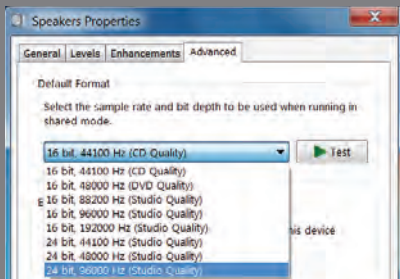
Speakers Properties

General | Levels | Enhancements | Advanced

Default Format

Select the sample rate and bit depth to be used when running in shared mode.

16 bit, 44100 Hz (CD Quality)

Test

16 bit, 44100 Hz (CD Quality)
16 bit, 48000 Hz (DVD Quality)
16 bit, 88200 Hz (Studio Quality)
16 bit, 96000 Hz (Studio Quality)
16 bit, 192000 Hz (Studio Quality)
24 bit, 44100 Hz (Studio Quality)
24 bit, 48000 Hz (Studio Quality)
24 bit, 96000 Hz (Studio Quality)

E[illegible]

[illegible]his device